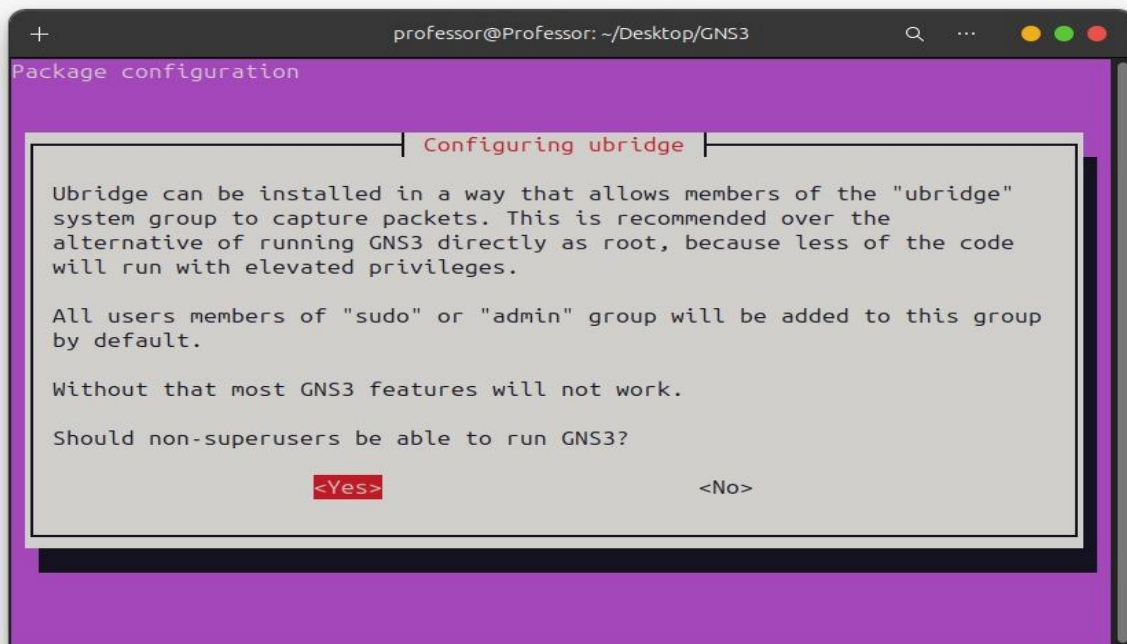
+ professor@Professor: ~/Desktop/GNS3

Package configuration

Configuring ubridge

Ubridge can be installed in a way that allows members of the "ubridge" system group to capture packets. This is recommended over the alternative of running GNS3 directly as root, because less of the code will run with elevated privileges.

All users members of "sudo" or "admin" group will be added to this group by default.

Without that most GNS3 features will not work.

Should non-superusers be able to run GNS3?

<Yes> <No>